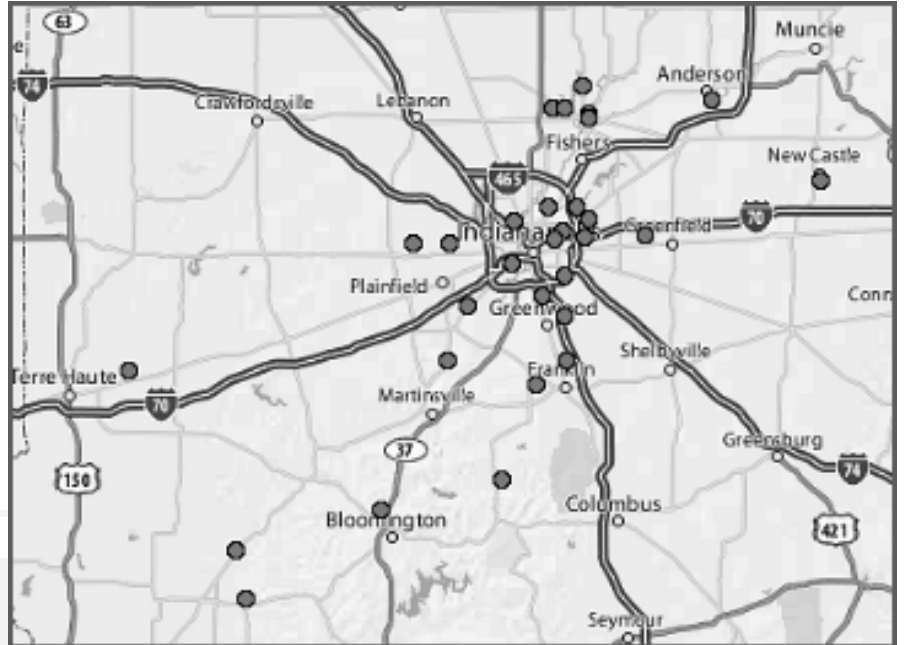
63
74
Crawfordsville
Lebanon
Muncie
Anderson
Fishers
465
New Castle
Indianapolis
Greenfield
70
Plainfield
Greenwood
Conn
Shelbyville
Terre Haute
Franklin
70
Martinsville
37
Greensburg
150
74
Columbus
Bloomington
421
Seymour